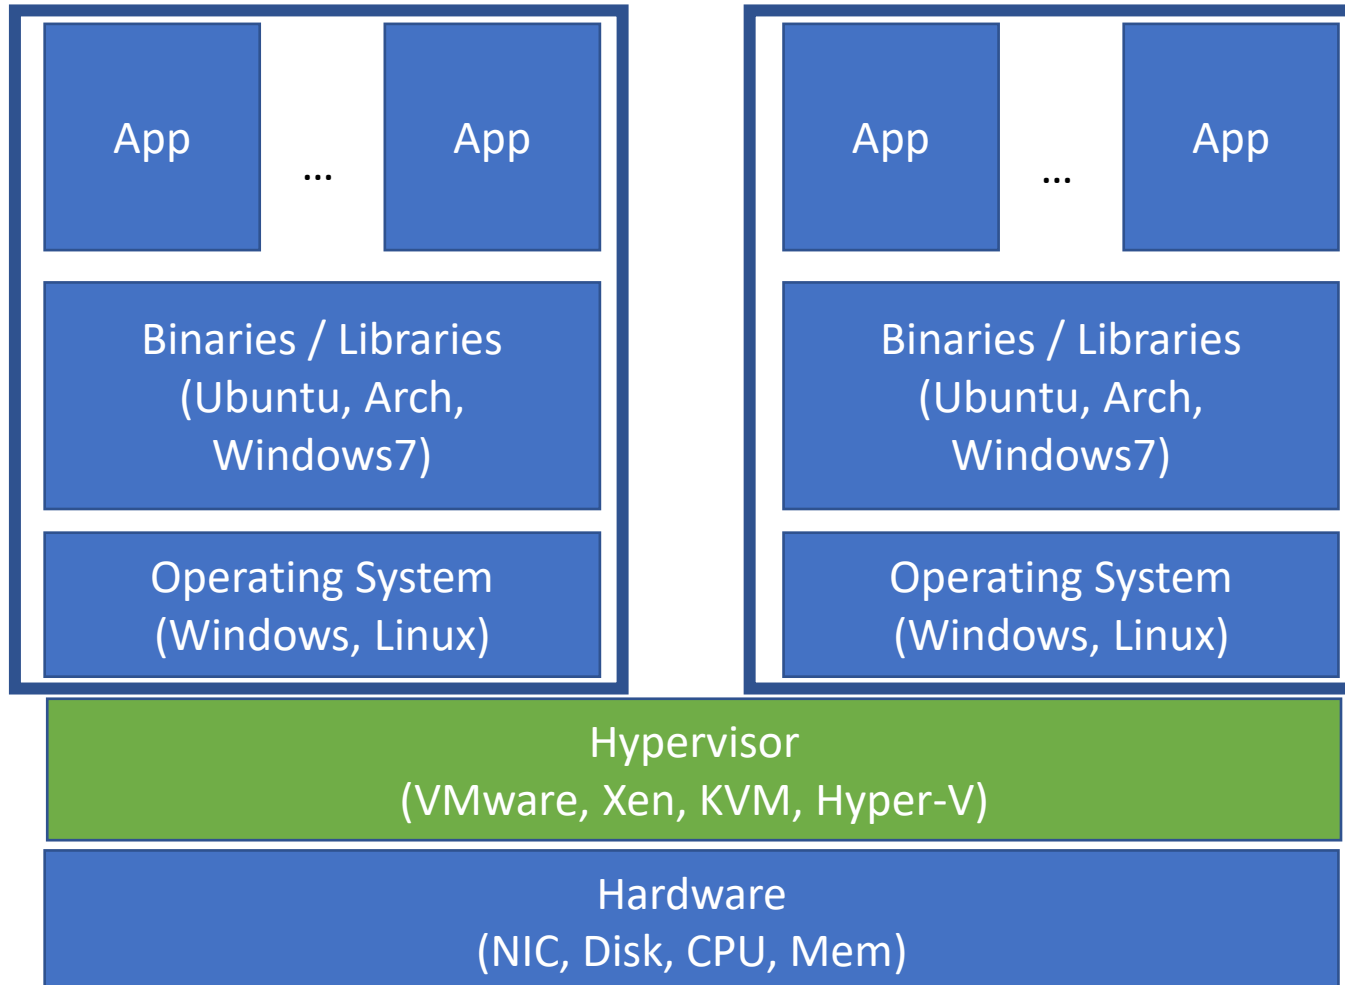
App

…

App

Binaries / Libraries (Ubuntu, Arch, Windows7)

Operating System (Windows, Linux)

App

…

App

Binaries / Libraries (Ubuntu, Arch, Windows7)

Operating System (Windows, Linux)

Hypervisor (VMware, Xen, KVM, Hyper-V)

Hardware (NIC, Disk, CPU, Mem)